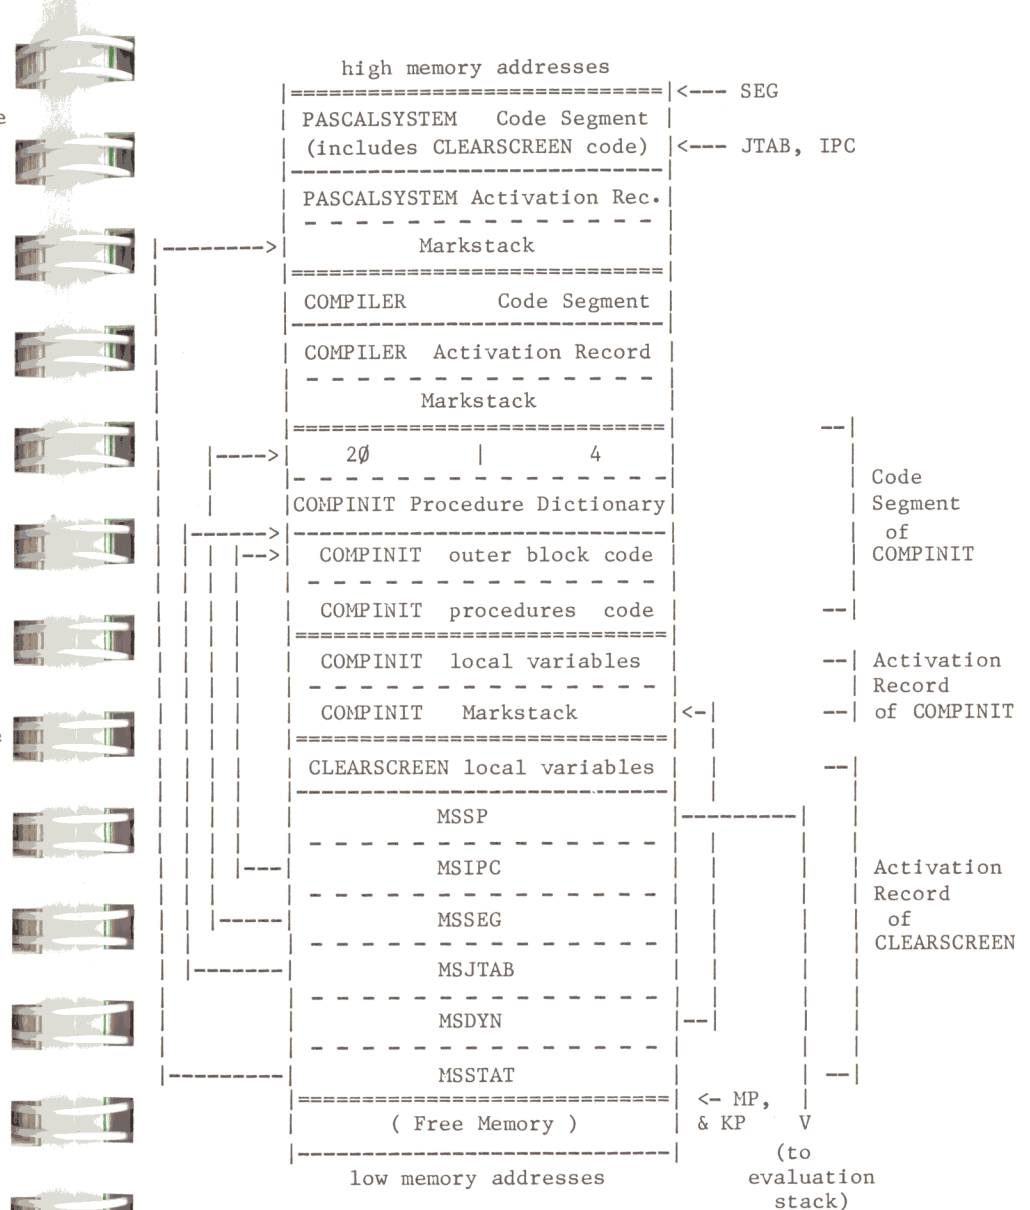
high memory addresses

<--- SEG

PASCALSYSTEM Code Segment
(includes CLEARSCREEN code) <--- JTAB, IPC

PASCALSYSTEM Activation Rec.

Markstack

COMPILER Code Segment

COMPILER Activation Record

Markstack

20 | 4

COMPINIT Procedure Dictionary

COMPINIT outer block code

COMPINIT procedures code

Code Segment of COMPINIT

COMPINIT local variables

COMPINIT Markstack

Activation Record of COMPINIT

CLEARSCREEN local variables

MSSP

MSIPC

MSSEG

MSJTAB

MSDYN

MSSTAT

Activation Record of CLEARSCREEN

( Free Memory )

<- MP, & KP

V

(to evaluation stack)

low memory addresses